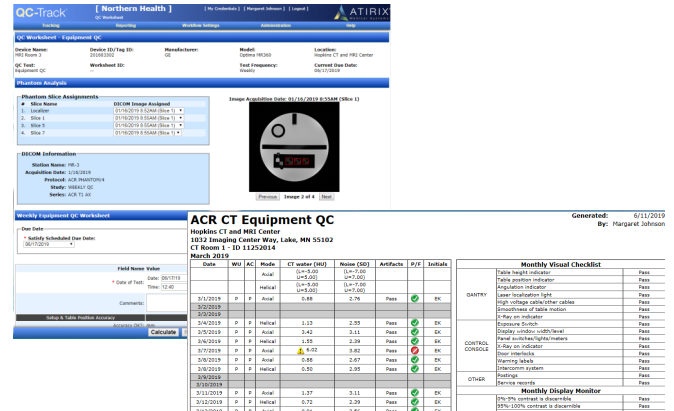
QC-Track QC Worksheet [ Northern Health ] [ My Credentials ] [ Margaret Johnson ] [ Logout ] ATIRIX MEDICAL SYSTEMS

Tracking Reporting Worksheet Settings Administration Help

QC Worksheet - Equipment QC

Device Name: MRI Room 3
Device ID/Tag ID: 201603302
Manufacturer: GE
Model: Optima MR360
Location: Hopkins CT and MRI Center
QC Test: Equipment QC
Worksheet ID: --
Test Frequency: Weekly
Current Due Date: 06/17/2019

Phantom Analysis

Phantom Slice Assignments

| # | Slice Name | DICOM Image Assigned |
|---|---|---|
| 1. | Localizer | 01/16/2019 5:52AM (Slice 1) |
| 2. | Slice 1 | 01/16/2019 5:55AM (Slice 1) |
| 3. | Slice 5 | 01/16/2019 5:56AM (Slice 1) |
| 4. | Slice 7 | 01/16/2019 5:55AM (Slice 1) |

Image Acquisition Date: 01/16/2019 5:55AM (Slice 1)

Previous Image 2 of 4 Next

DICOM Information
Station Name: MR-3
Acquisition Date: 1/16/2019
Protocol: ACR PHANTOM/4
Study: WEEKLY QC
Series: ACR T1 AX

Weekly Equipment QC Worksheet

Due Date
* Satisfy Scheduled Due Date:
06/17/2019

Field Name Value
* Date of Test: Date: 06/17/19 Time: 12:40
Comments:

Setup & Table Position Accuracy
Accuracy (M/): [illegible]
Calculate

ACR CT Equipment QC
Generated: 6/11/2019
By: Margaret Johnson
Hopkins CT and MRI Center
1032 Imaging Center Way, Lake, MN 55102
CT Room 1 - ID 11252014
March 2019

| Date | WU | AC | Mode | CT water (HU) | Noise (SD) | Artifacts | P/F | Initials |
|---|---|---|---|---|---|---|---|---|
| | | | Axial | (L=-5.00 U=5.00) | (L=-7.00 U=7.00) | | | |
| | | | Helical | (L=-5.00 U=5.00) | (L=-7.00 U=7.00) | | | |
| 3/1/2019 | P | P | Axial | 0.88 | 2.76 | Pass | | EK |
| 3/2/2019 | | | | | | | | |
| 3/3/2019 | | | | | | | | |
| 3/4/2019 | P | P | Helical | 1.13 | 2.55 | Pass | | EK |
| 3/5/2019 | P | P | Axial | 3.42 | 3.11 | Pass | | EK |
| 3/6/2019 | P | P | Helical | 1.55 | 2.29 | Pass | | EK |
| 3/7/2019 | P | P | Axial | 6.02 | 3.82 | Pass | | EK |
| 3/8/2019 | P | P | Axial | 0.88 | 2.67 | Pass | | EK |
| 3/8/2019 | P | P | Helical | 0.50 | 2.95 | Pass | | EK |
| 3/9/2019 | | | | | | | | |
| 3/10/2019 | | | | | | | | |
| 3/11/2019 | P | P | Axial | 1.37 | 3.11 | Pass | | EK |
| 3/12/2019 | P | P | Helical | 0.72 | 2.39 | Pass | | EK |

Monthly Visual Checklist

| | | |
|---|---|---|
| GANTRY | Table height indicator | Pass |
| | Table position indicator | Pass |
| | Angulation indicator | Pass |
| | Laser localization light | Pass |
| | High voltage cable/other cables | Pass |
| | Smoothness of table motion | Pass |
| | X-Ray on indicator | Pass |
| CONTROL CONSOLE | Exposure Switch | Pass |
| | Display window width/level | Pass |
| | Panel switches/lights/meters | Pass |
| | X-Ray on indicator | Pass |
| | Door interlocks | Pass |
| | Warning labels | Pass |
| | Intercomm system | Pass |
| OTHER | Postings | Pass |
| | Service records | Pass |

Monthly Display Monitor

| | |
|---|---|
| 0%-5% contrast is discernible | Pass |
| 95%-100% contrast is discernible | Pass |